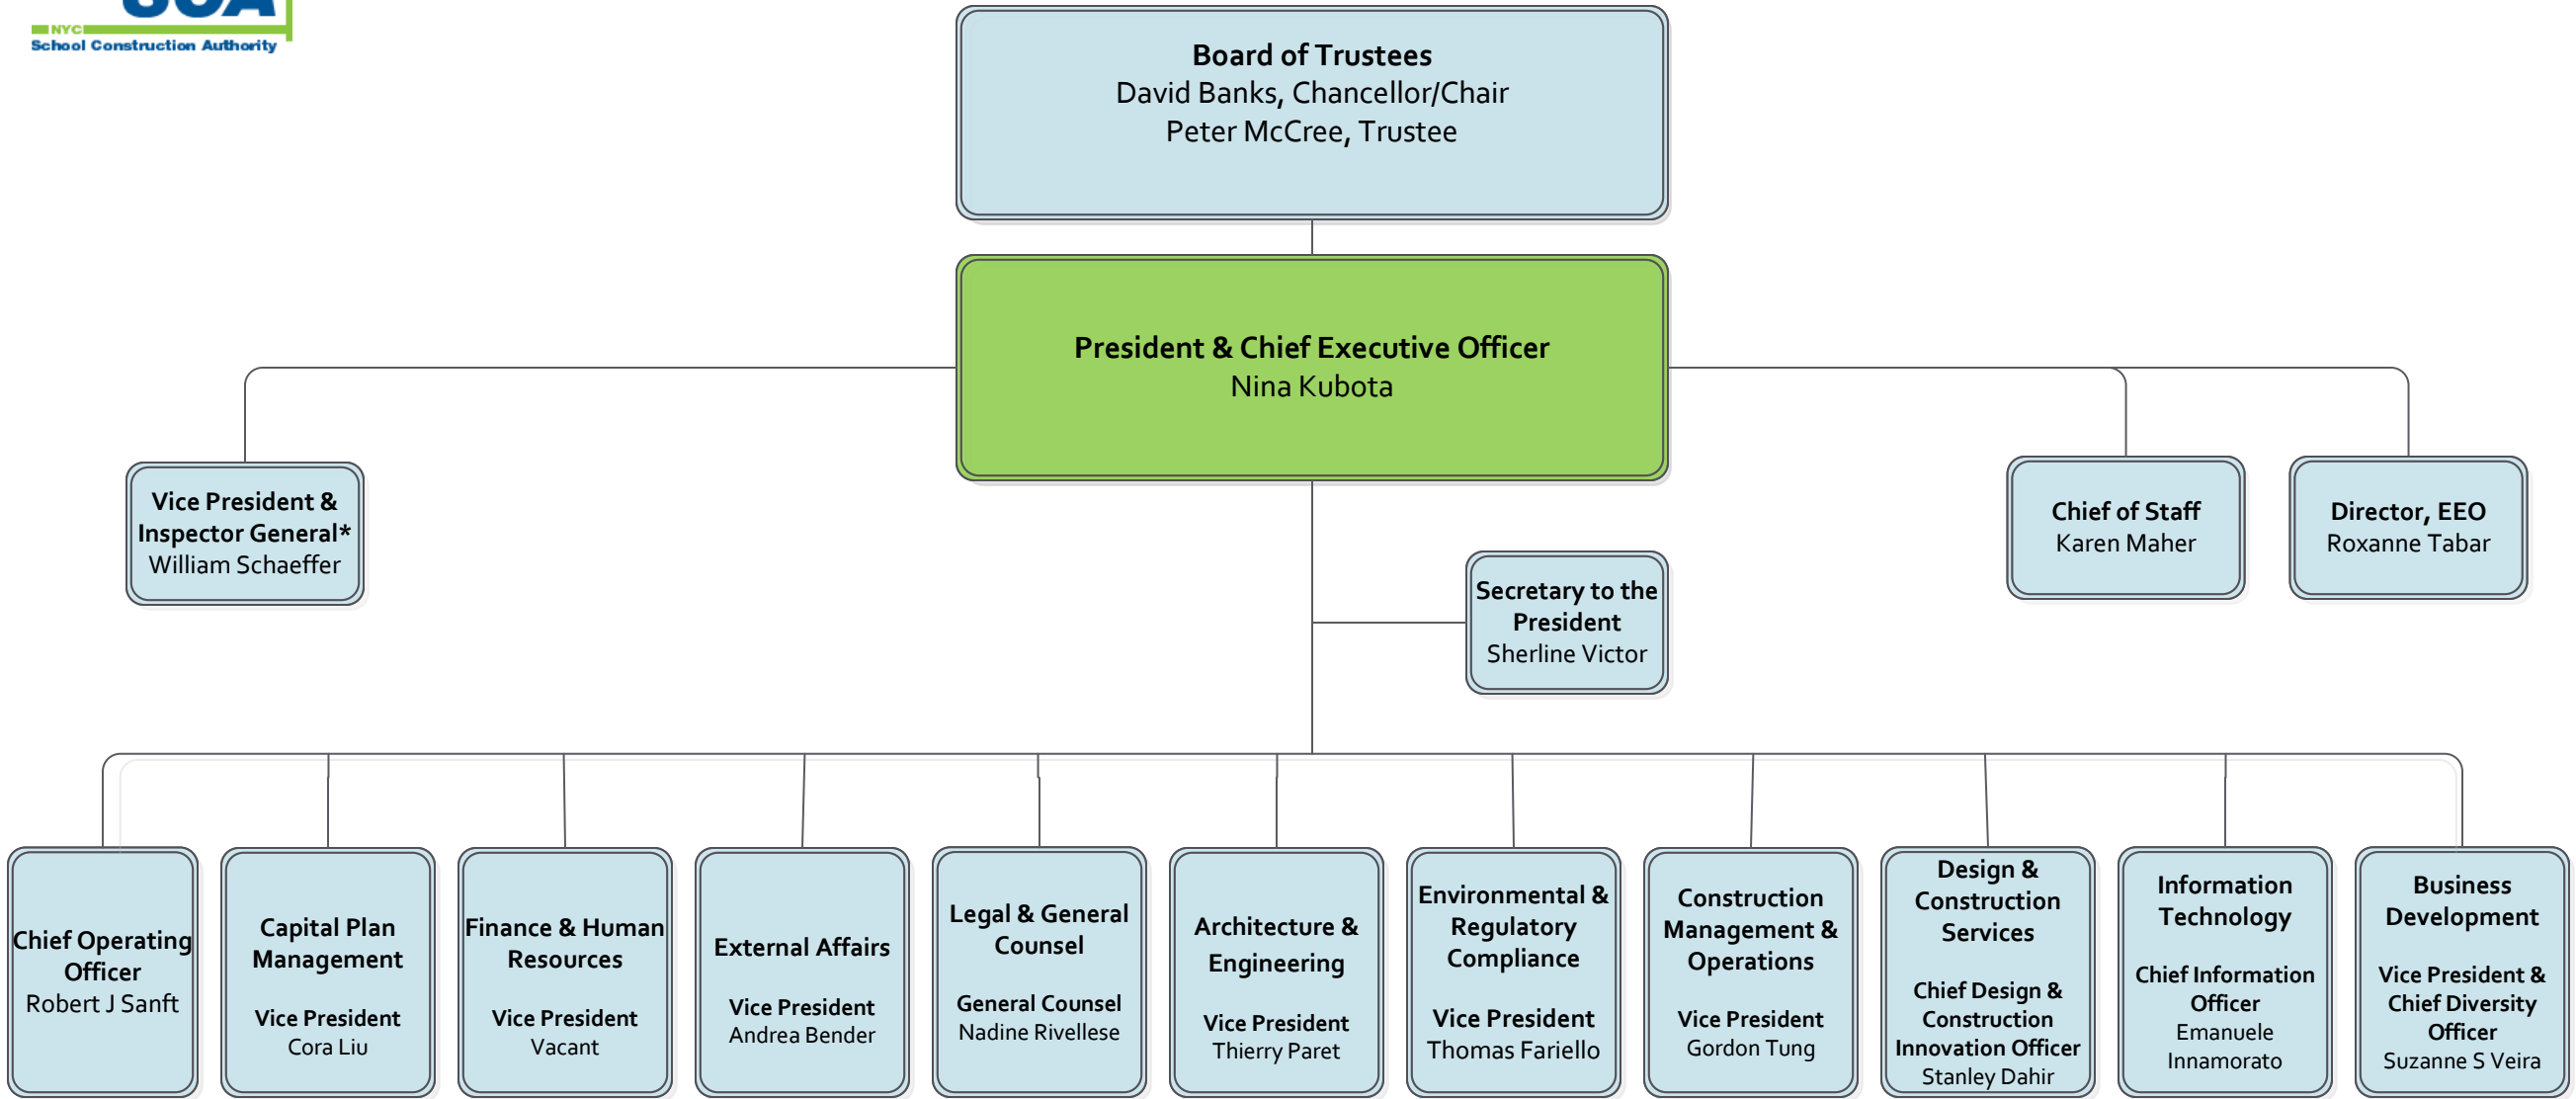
NYC School Construction Authority

Board of Trustees
David Banks, Chancellor/Chair
Peter McCree, Trustee

President & Chief Executive Officer
Nina Kubota

Vice President & Inspector General*
William Schaeffer

Chief of Staff
Karen Maher

Director, EEO
Roxanne Tabar

Secretary to the President
Sherline Victor

Chief Operating Officer
Robert J Sanft

Capital Plan Management
Vice President
Cora Liu

Finance & Human Resources
Vice President
Vacant

External Affairs
Vice President
Andrea Bender

Legal & General Counsel
General Counsel
Nadine Rivellese

Architecture & Engineering
Vice President
Thierry Paret

Environmental & Regulatory Compliance
Vice President
Thomas Fariello

Construction Management & Operations
Vice President
Gordon Tung

Design & Construction Services
Chief Design & Construction Innovation Officer
Stanley Dahir

Information Technology
Chief Information Officer
Emanuele Innamorato

Business Development
Vice President & Chief Diversity Officer
Suzanne S Veira